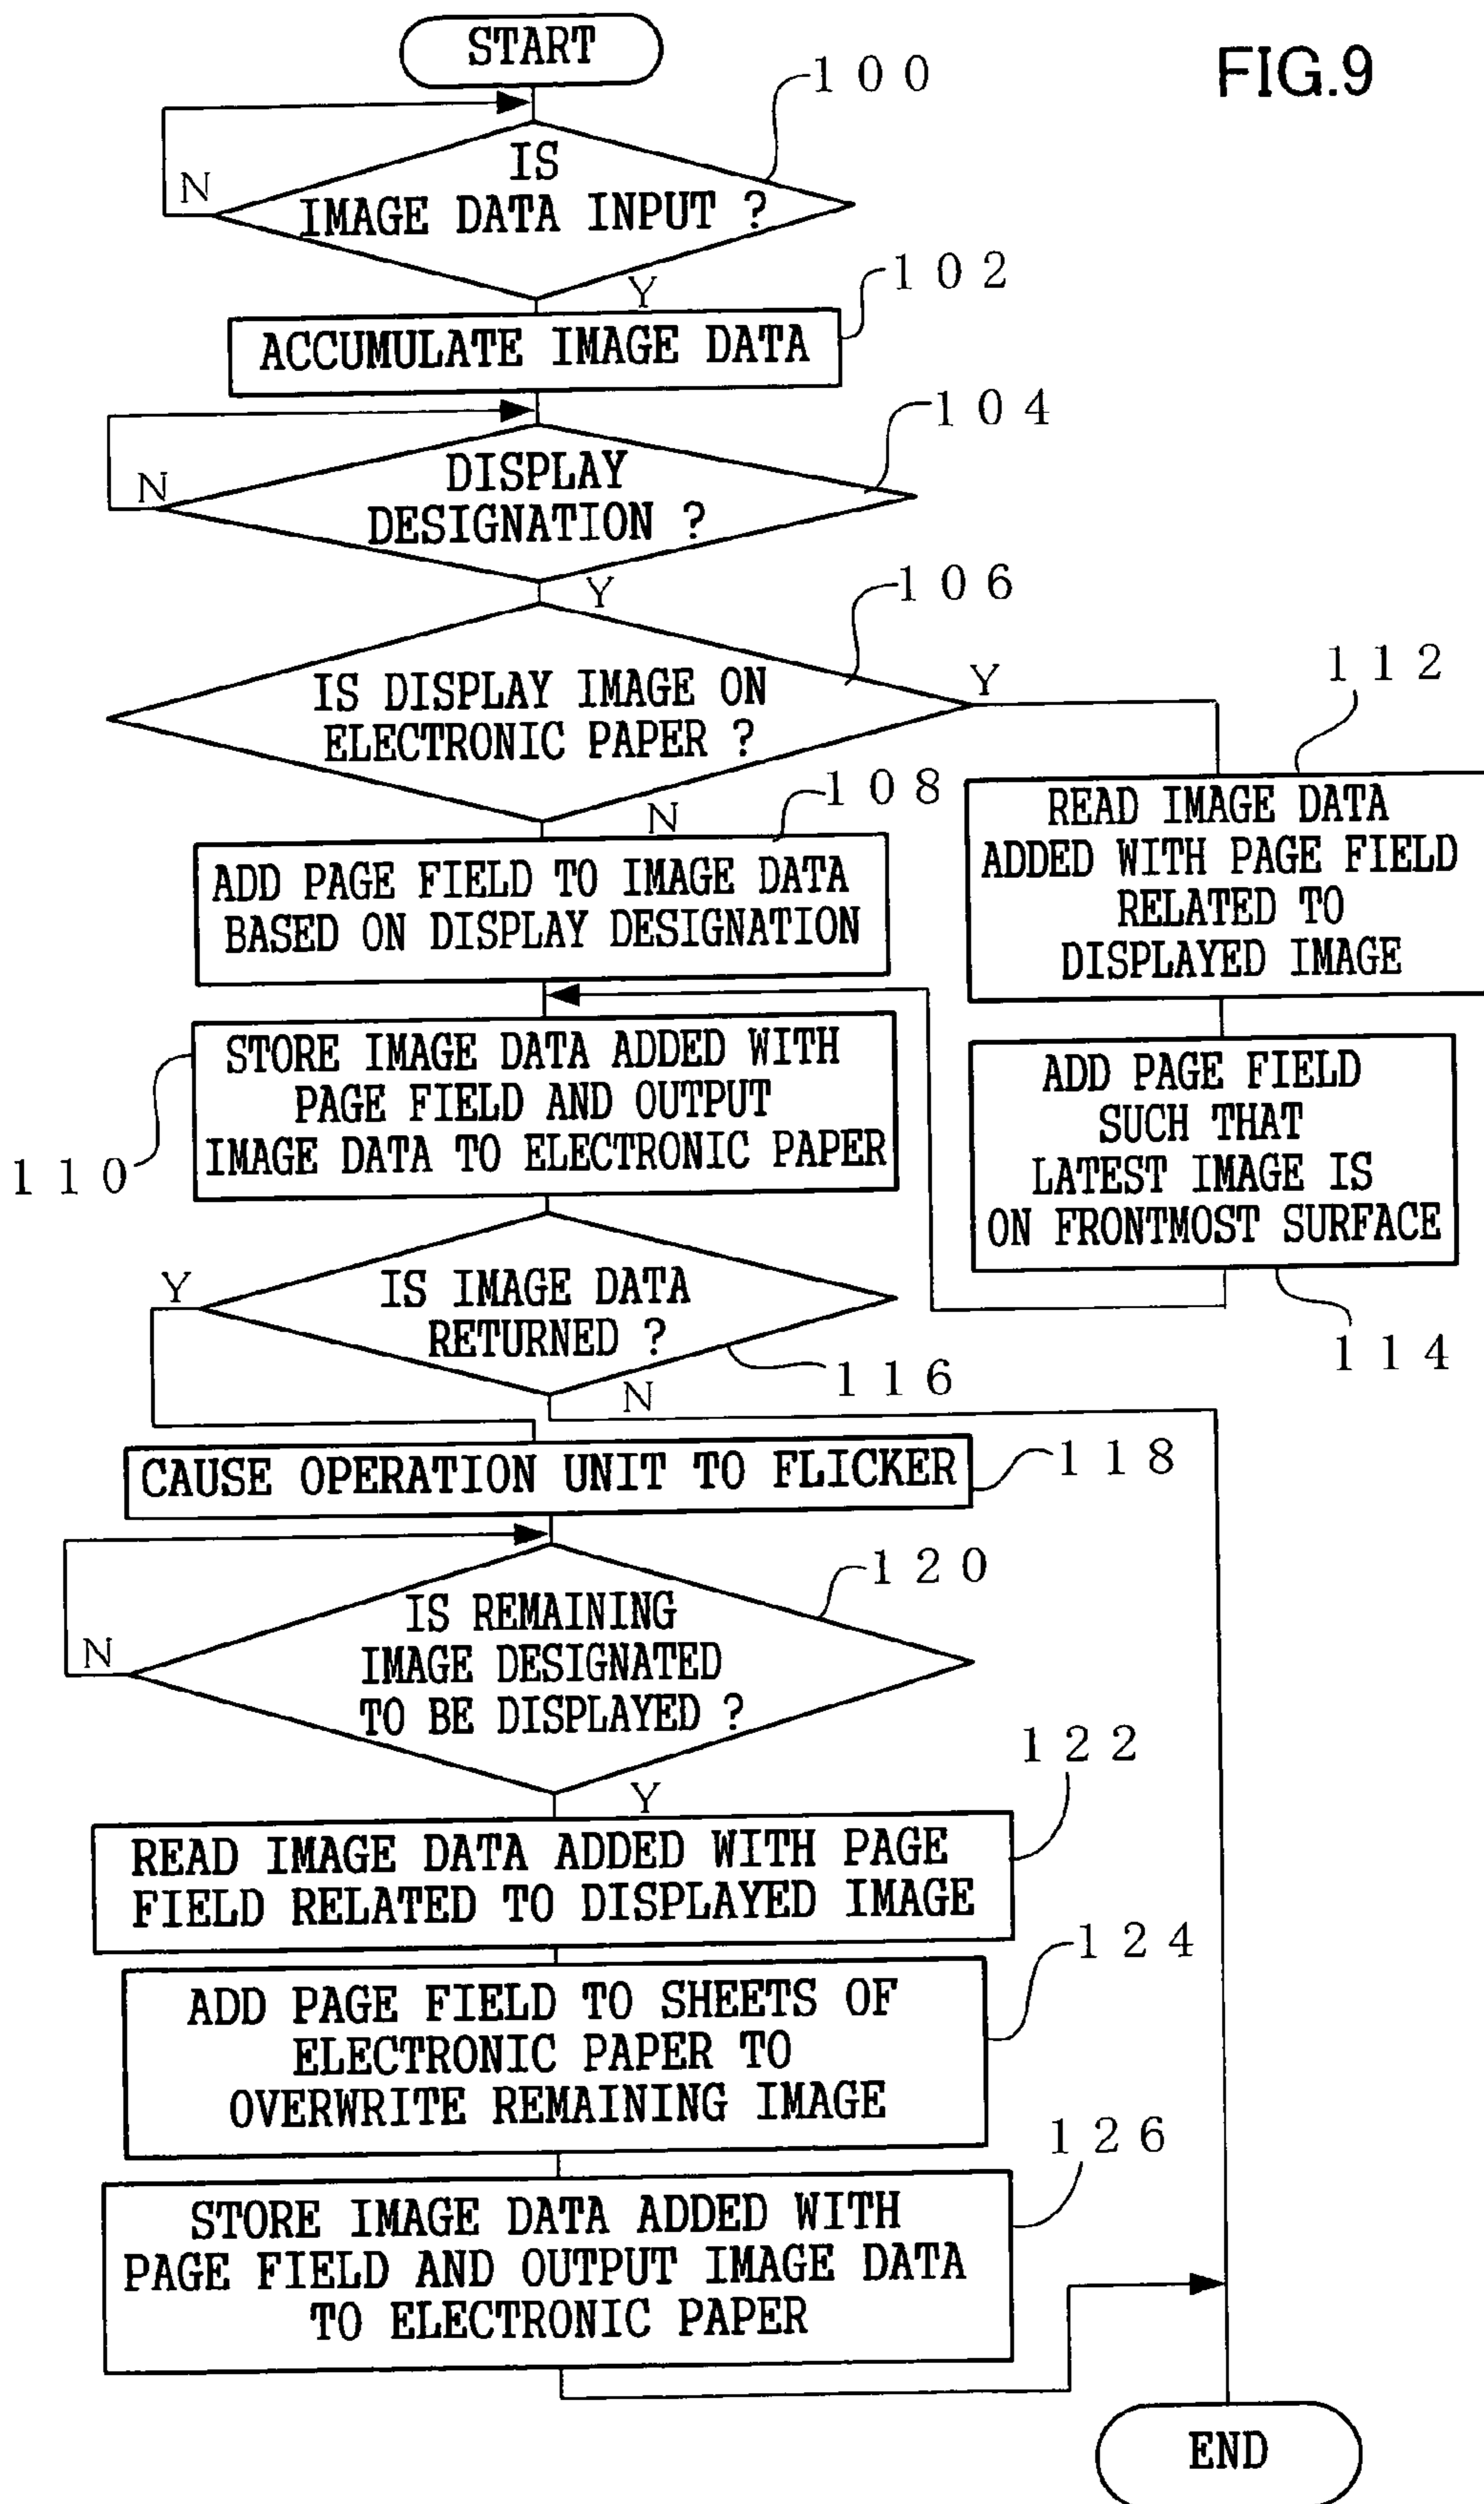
FIG.9

START

100

IS IMAGE DATA INPUT ?

N

Y

102

ACCUMULATE IMAGE DATA

104

DISPLAY DESIGNATION ?

N

Y

106

IS DISPLAY IMAGE ON ELECTRONIC PAPER ?

Y

112

N

108

ADD PAGE FIELD TO IMAGE DATA BASED ON DISPLAY DESIGNATION

READ IMAGE DATA ADDED WITH PAGE FIELD RELATED TO DISPLAYED IMAGE

STORE IMAGE DATA ADDED WITH PAGE FIELD AND OUTPUT IMAGE DATA TO ELECTRONIC PAPER

110

ADD PAGE FIELD SUCH THAT LATEST IMAGE IS ON FRONTMOST SURFACE

Y

IS IMAGE DATA RETURNED ?

116

114

N

CAUSE OPERATION UNIT TO FLICKER

118

120

IS REMAINING IMAGE DESIGNATED TO BE DISPLAYED ?

N

Y

122

READ IMAGE DATA ADDED WITH PAGE FIELD RELATED TO DISPLAYED IMAGE

124

ADD PAGE FIELD TO SHEETS OF ELECTRONIC PAPER TO OVERWRITE REMAINING IMAGE

126

STORE IMAGE DATA ADDED WITH PAGE FIELD AND OUTPUT IMAGE DATA TO ELECTRONIC PAPER

END